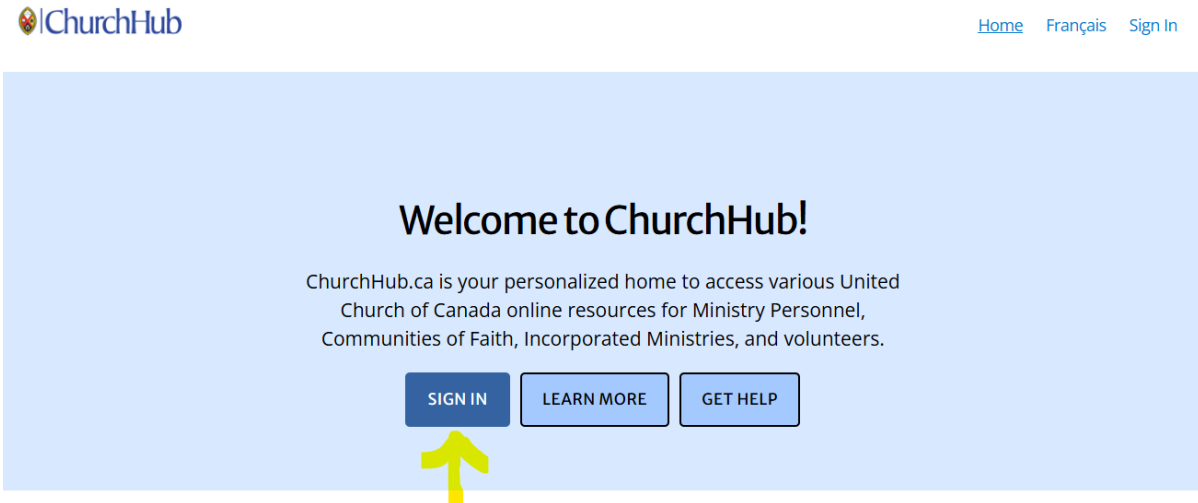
ChurchHub

Home Français Sign In

Welcome to ChurchHub!

ChurchHub.ca is your personalized home to access various United Church of Canada online resources for Ministry Personnel, Communities of Faith, Incorporated Ministries, and volunteers.

SIGN IN LEARN MORE GET HELP